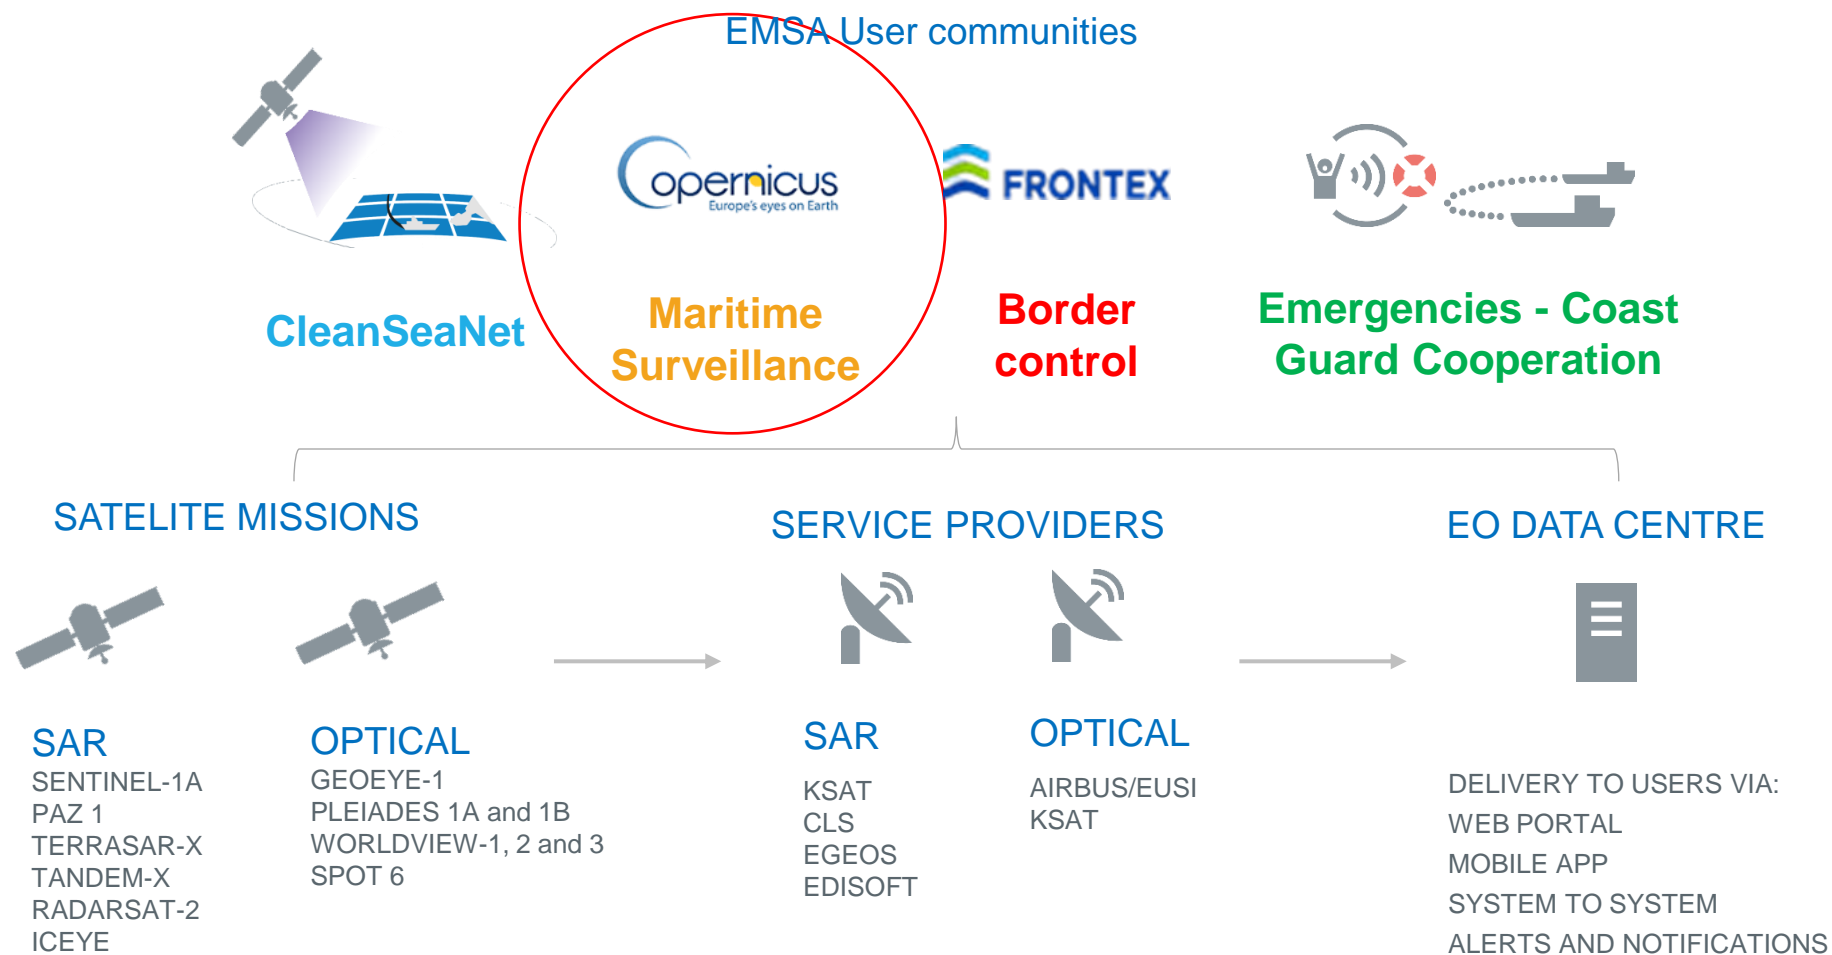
EMSA User communities

opernicus
Europe's eyes on Earth

FRONTEX

CleanSeaNet

Maritime Surveillance

Border control

Emergencies - Coast Guard Cooperation

SATELITE MISSIONS

SERVICE PROVIDERS

EO DATA CENTRE

SAR
SENTINEL-1A
PAZ 1
TERRASAR-X
TANDEM-X
RADARSAT-2
ICEYE

OPTICAL
GEOEYE-1
PLEIADES 1A and 1B
WORLDVIEW-1, 2 and 3
SPOT 6

SAR
KSAT
CLS
EGEOS
EDISOFT

OPTICAL
AIRBUS/EUSI
KSAT

DELIVERY TO USERS VIA:
WEB PORTAL
MOBILE APP
SYSTEM TO SYSTEM
ALERTS AND NOTIFICATIONS